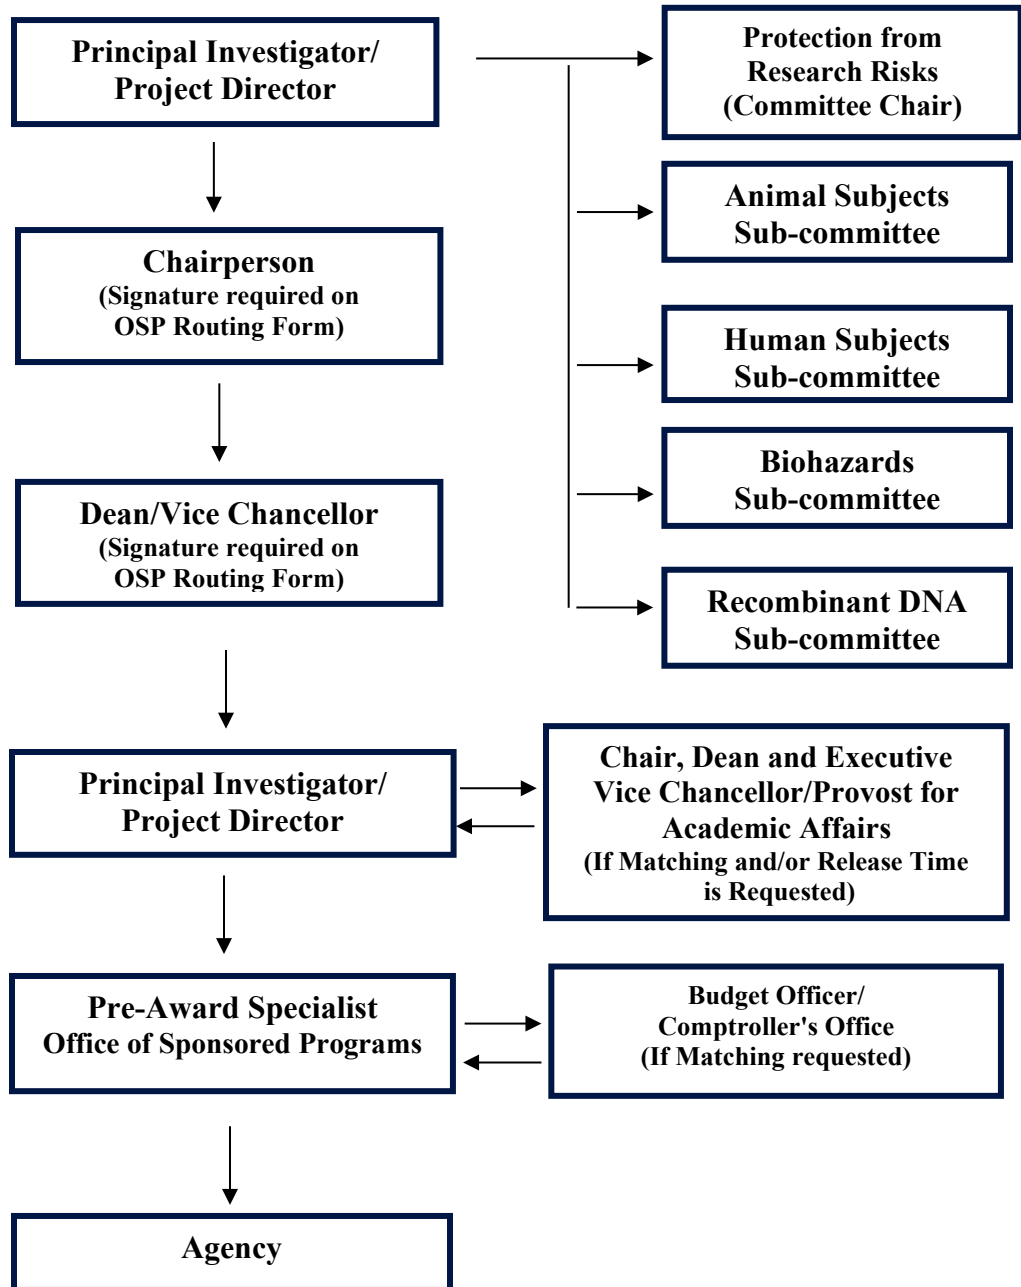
Principal Investigator/ Project Director

Protection from Research Risks (Committee Chair)

Animal Subjects Sub-committee

Chairperson
(Signature required on OSP Routing Form)

Human Subjects Sub-committee

Biohazards Sub-committee

Dean/Vice Chancellor
(Signature required on OSP Routing Form)

Recombinant DNA Sub-committee

Principal Investigator/ Project Director

Chair, Dean and Executive Vice Chancellor/Provost for Academic Affairs
(If Matching and/or Release Time is Requested)

Pre-Award Specialist
Office of Sponsored Programs

Budget Officer/ Comptroller's Office (If Matching requested)

Agency